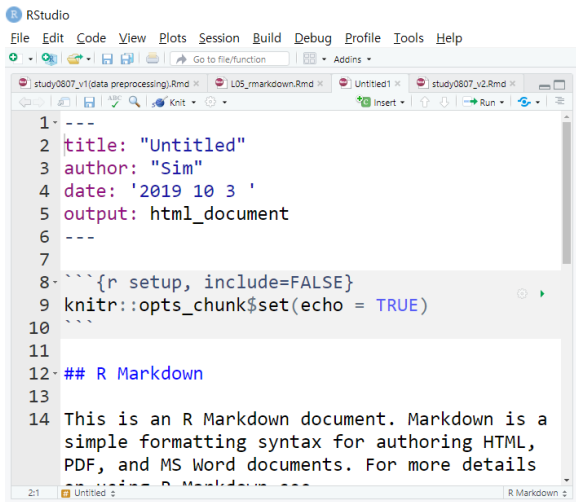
RStudio

File Edit Code View Plots Session Build Debug Profile Tools Help

Go to file/function | Addins

study0807_v1(data preprocessing).Rmd × | L05_rmarkdown.Rmd × | Untitled1 × | study0807_v2.Rmd ×

Knit | Insert | Run

1 ---
2 title: "Untitled"
3 author: "Sim"
4 date: '2019 10 3 '
5 output: html_document
6 ---
7
8 ```{r setup, include=FALSE}
9 knitr::opts_chunk$set(echo = TRUE)
10 ```
11
12 ## R Markdown
13
14 This is an R Markdown document. Markdown is a simple formatting syntax for authoring HTML, PDF, and MS Word documents. For more details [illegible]

2:1 | Untitled | R Markdown